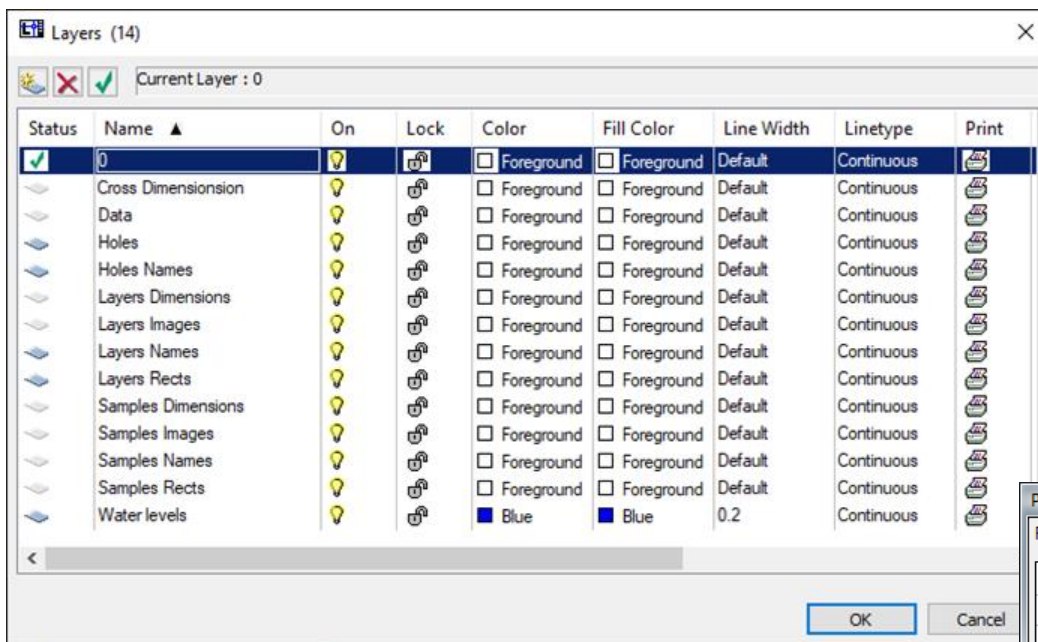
Layers (14)

Current Layer : 0

| Status | Name ▲ | On | Lock | Color | Fill Color | Line Width | Linetype | Print |
|---|---|---|---|---|---|---|---|---|
| | 0 | | | Foreground | Foreground | Default | Continuous | |
| | Cross Dimensionsion | | | Foreground | Foreground | Default | Continuous | |
| | Data | | | Foreground | Foreground | Default | Continuous | |
| | Holes | | | Foreground | Foreground | Default | Continuous | |
| | Holes Names | | | Foreground | Foreground | Default | Continuous | |
| | Layers Dimensions | | | Foreground | Foreground | Default | Continuous | |
| | Layers Images | | | Foreground | Foreground | Default | Continuous | |
| | Layers Names | | | Foreground | Foreground | Default | Continuous | |
| | Layers Rects | | | Foreground | Foreground | Default | Continuous | |
| | Samples Dimensions | | | Foreground | Foreground | Default | Continuous | |
| | Samples Images | | | Foreground | Foreground | Default | Continuous | |
| | Samples Names | | | Foreground | Foreground | Default | Continuous | |
| | Samples Rects | | | Foreground | Foreground | Default | Continuous | |
| | Water levels | | | Blue | Blue | 0.2 | Continuous | |

<

OK Cancel

P